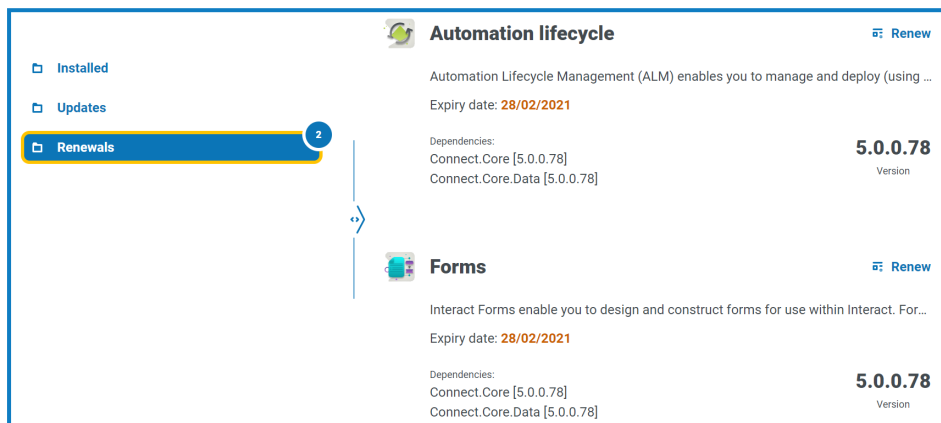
Installed

Updates

Renewals 2

Automation lifecycle

Renew

Automation Lifecycle Management (ALM) enables you to manage and deploy (using ...

Expiry date: 28/02/2021

Dependencies:
Connect.Core [5.0.0.78]
Connect.Core.Data [5.0.0.78]

5.0.0.78
Version

Forms

Renew

Interact Forms enable you to design and construct forms for use within Interact. For...

Expiry date: 28/02/2021

Dependencies:
Connect.Core [5.0.0.78]
Connect.Core.Data [5.0.0.78]

5.0.0.78
Version